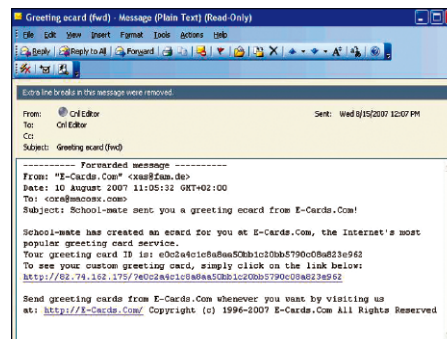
Greeting ecard (fwd) - Message (Plain Text) (Read-Only)

File Edit View Insert Format Tools Actions Help

Reply Reply to All Forward

Extra line breaks in this message were removed.

From: Cnl Editor
To: Cnl Editor
Cc:
Subject: Greeting ecard (fwd)

Sent: Wed 8/15/2007 12:07 PM

---------- Forwarded message ----------
From: "E-Cards.Com" <xes@fam.de>
Date: 10 August 2007 11:05:32 GMT+02:00
To: <ore@macosx.com>
Subject: School-mate sent you a greeting ecard from E-Cards.Com!

School-mate has created an ecard for you at E-Cards.Com, the Internet's most popular greeting card service.
Your greeting card ID is: e0c2a4c1c8a8aa50bb1c20bb5790c08a823e962
To see your custom greeting card, simply click on the link below:
http://82.74.162.175/?e0c2a4c1c8a8aa50bb1c20bb5790c08a823e962

Send greeting cards from E-Cards.Com whenever you want by visiting us at: http://E-Cards.Com/ Copyright (c) 1996-2007 E-Cards.Com All Rights Reserved